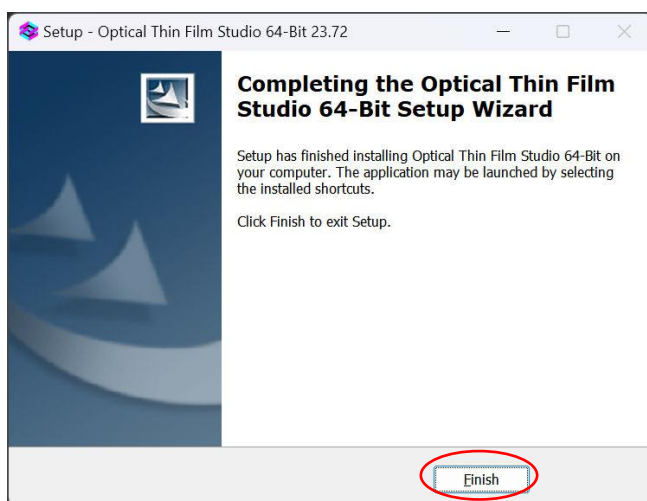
Setup - Optical Thin Film Studio 64-Bit 23.72

Completing the Optical Thin Film Studio 64-Bit Setup Wizard

Setup has finished installing Optical Thin Film Studio 64-Bit on your computer. The application may be launched by selecting the installed shortcuts.

Click Finish to exit Setup.

Finish